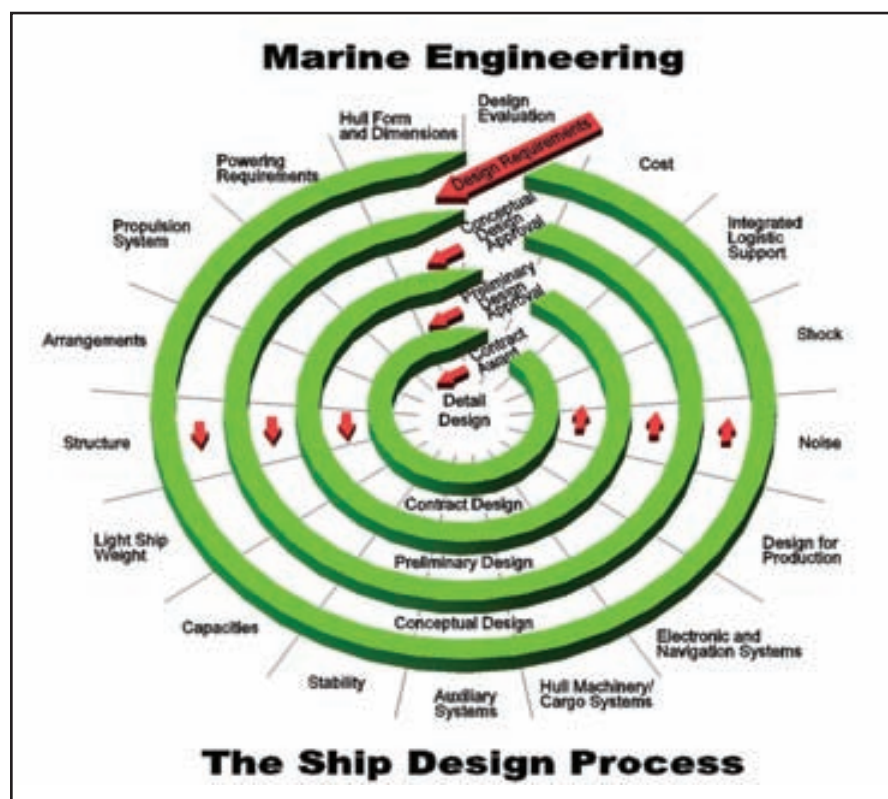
Marine Engineering

Design Evaluation

Hull Form and Dimensions

Design Requirements

Cost

Powering Requirements

Conceptual Design Approval

Integrated Logistic Support

Propulsion System

Preliminary Design Approval

Shock

Arrangements

Contract Award

Detail Design

Structure

Noise

Contract Design

Light Ship Weight

Preliminary Design

Design for Production

Capacities

Conceptual Design

Electronic and Navigation Systems

Stability

Auxiliary Systems

Hull Machinery/ Cargo Systems

The Ship Design Process